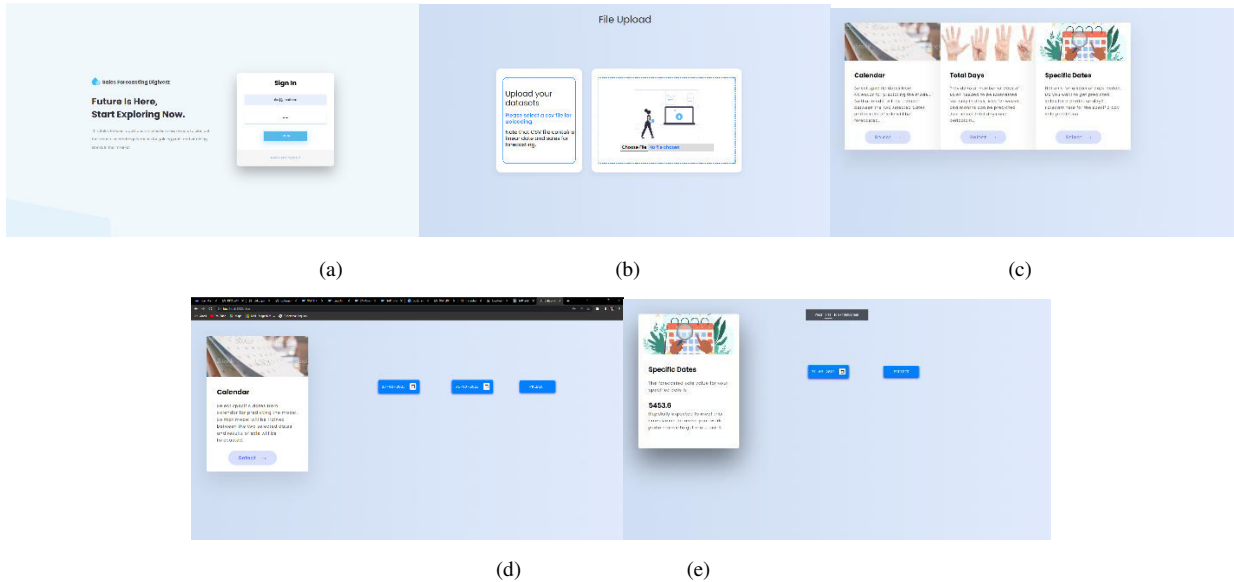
Sales Forecasting Digiverz

Future Is Here, Start Exploring Now.

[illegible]

Sign In

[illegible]

File Upload

Upload your datasets

Please select a csv file for uploading.

Note that CSV file consist a linear data and sales for forecasting.

Choose File No file chosen

Calendar

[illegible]

Select →

Total Days

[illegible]

Select →

Specific Dates

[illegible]

Select →

(a)

(b)

(c)

Calendar

Select specific dates from calendar for predicting the Prices. So that model will be trained between the two selected dates and results of sale will be forecasted.

Select →

Specific Dates

The forecasted sale value for your specified date is:

5453.6

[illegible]

(d)

(e)